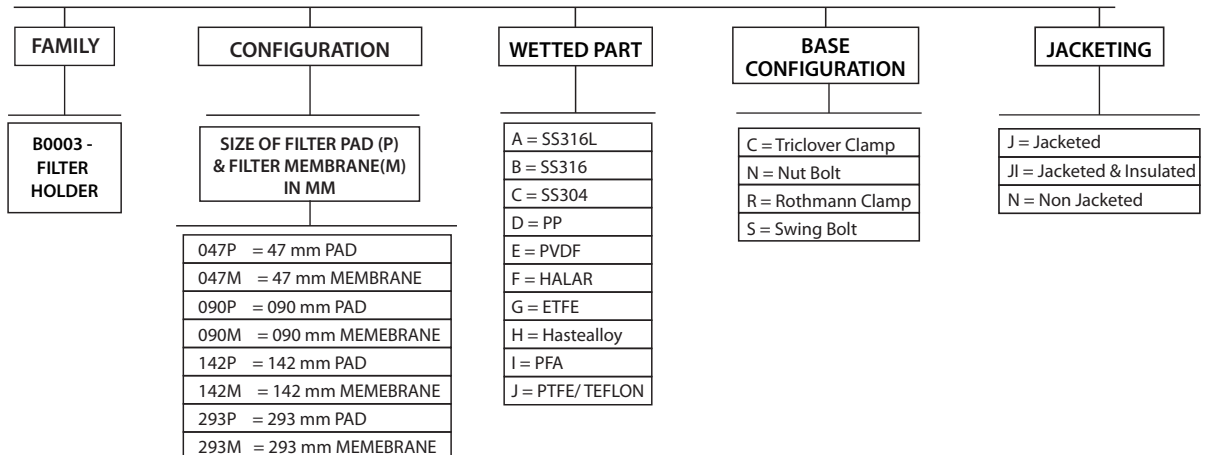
FAMILY

B0003 - FILTER HOLDER

CONFIGURATION

SIZE OF FILTER PAD (P) & FILTER MEMBRANE(M) IN MM

| |
|---|
| 047P = 47 mm PAD |
| 047M = 47 mm MEMBRANE |
| 090P = 090 mm PAD |
| 090M = 090 mm MEMEBRANE |
| 142P = 142 mm PAD |
| 142M = 142 mm MEMEBRANE |
| 293P = 293 mm PAD |
| 293M = 293 mm MEMEBRANE |

WETTED PART

| |
|---|
| A = SS316L |
| B = SS316 |
| C = SS304 |
| D = PP |
| E = PVDF |
| F = HALAR |
| G = ETFE |
| H = Hastealloy |
| I = PFA |
| J = PTFE/ TEFLON |

BASE CONFIGURATION

| |
|---|
| C = Triclover Clamp |
| N = Nut Bolt |
| R = Rothmann Clamp |
| S = Swing Bolt |

JACKETING

| |
|---|
| J = Jacketed |
| JI = Jacketed & Insulated |
| N = Non Jacketed |